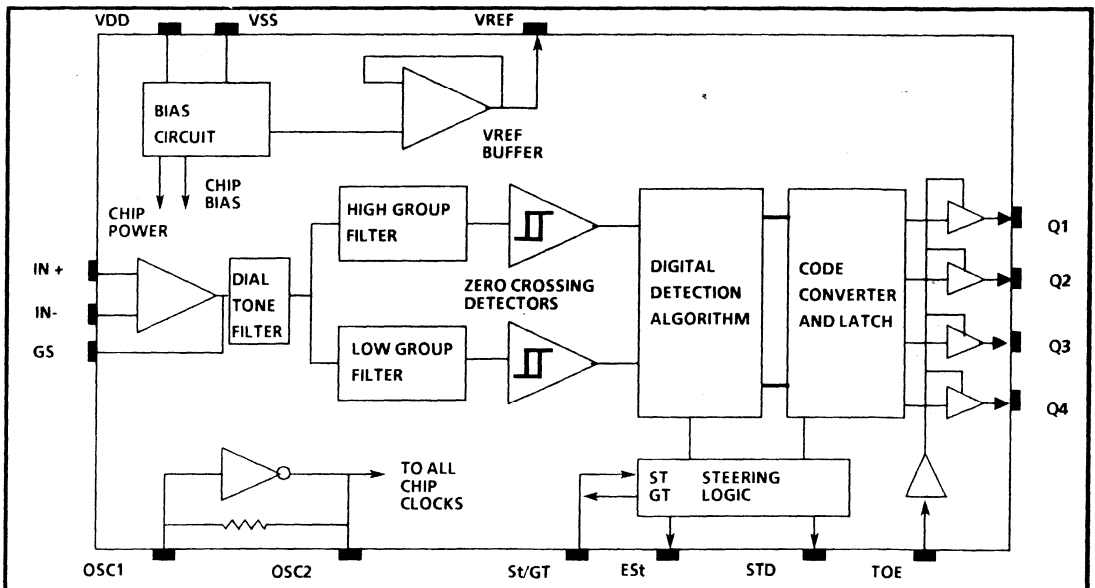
VDD
VSS
VREF

BIAS CIRCUIT

VREF BUFFER

CHIP POWER
CHIP BIAS

IN +
IN-
GS

DIAL TONE FILTER

HIGH GROUP FILTER

LOW GROUP FILTER

ZERO CROSSING DETECTORS

DIGITAL DETECTION ALGORITHM

CODE CONVERTER AND LATCH

Q1
Q2
Q3
Q4

TO ALL CHIP CLOCKS

ST
GT
STEERING LOGIC

OSC1
OSC2
St/GT
ESt
STD
TOE